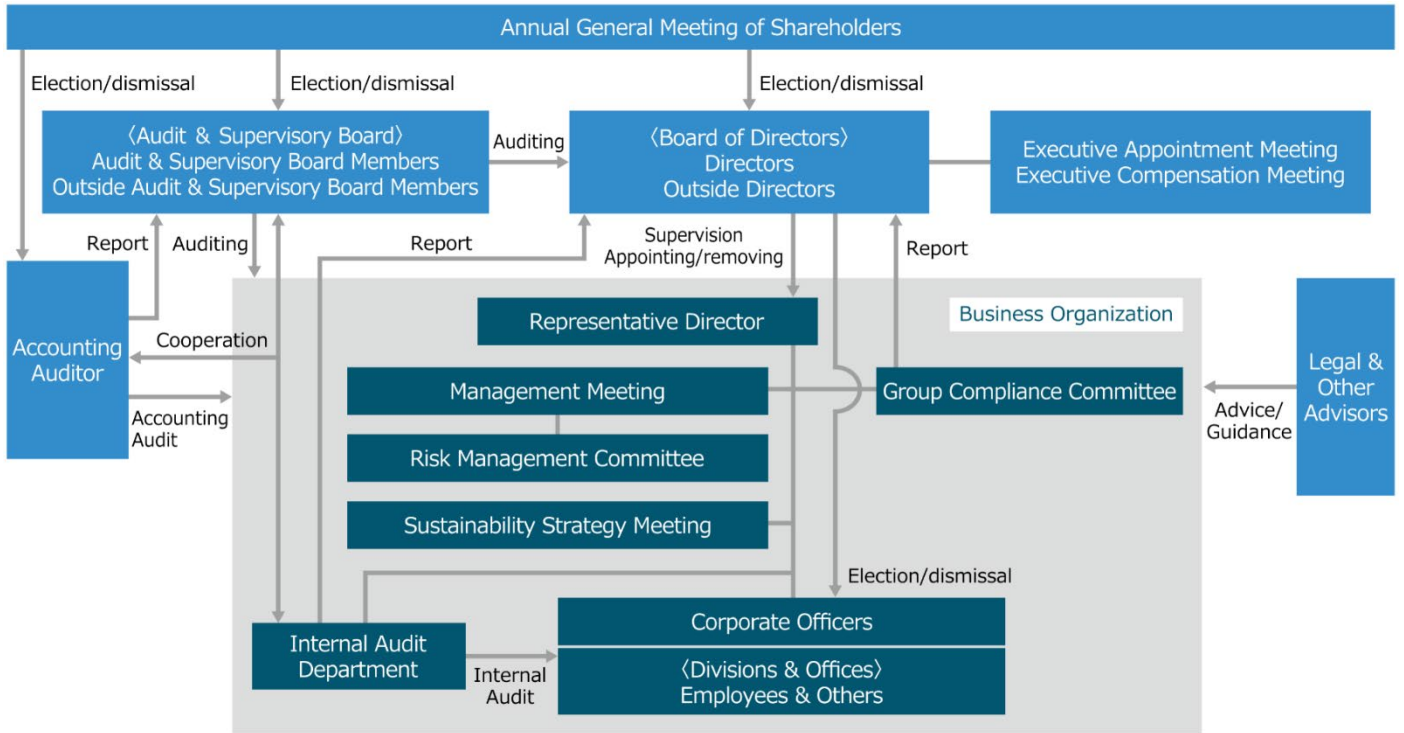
Annual General Meeting of Shareholders

Election/dismissal

Election/dismissal

Election/dismissal

〈Audit & Supervisory Board〉
Audit & Supervisory Board Members
Outside Audit & Supervisory Board Members

Auditing

〈Board of Directors〉
Directors
Outside Directors

Executive Appointment Meeting
Executive Compensation Meeting

Report

Auditing

Report

Supervision
Appointing/removing

Report

Business Organization

Accounting Auditor

Cooperation

Accounting Audit

Representative Director

Management Meeting

Group Compliance Committee

Advice/
Guidance

Legal & Other Advisors

Risk Management Committee

Sustainability Strategy Meeting

Election/dismissal

Internal Audit Department

Internal Audit

Corporate Officers

〈Divisions & Offices〉
Employees & Others